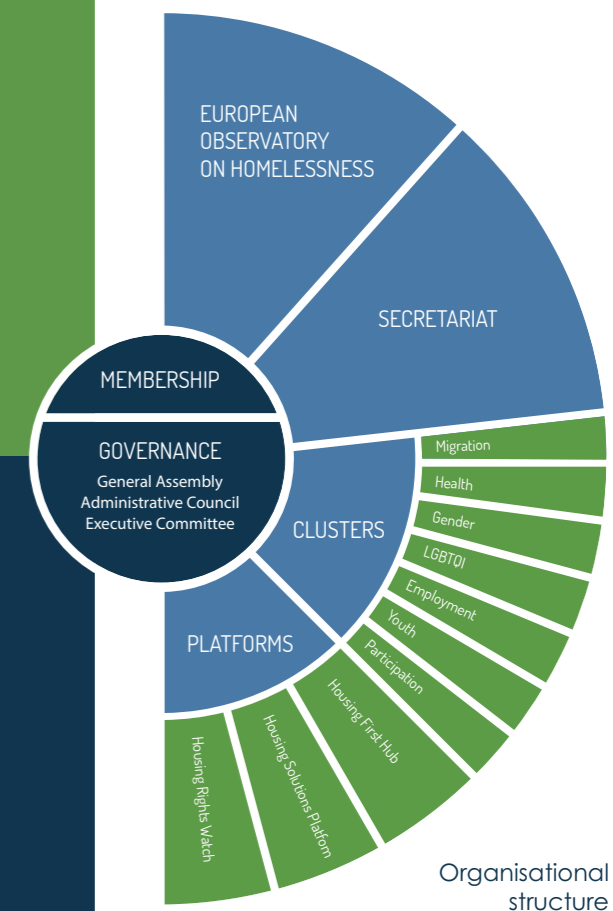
EUROPEAN OBSERVATORY ON HOMELESSNESS

SECRETARIAT

MEMBERSHIP

GOVERNANCE
General Assembly
Administrative Council
Executive Committee

CLUSTERS

Migration
Health
Gender
LGBTQI
Employment
Youth
Participation

PLATFORMS

Housing First Hub
Housing Solutions Platform
Housing Rights Watch

Organisational structure